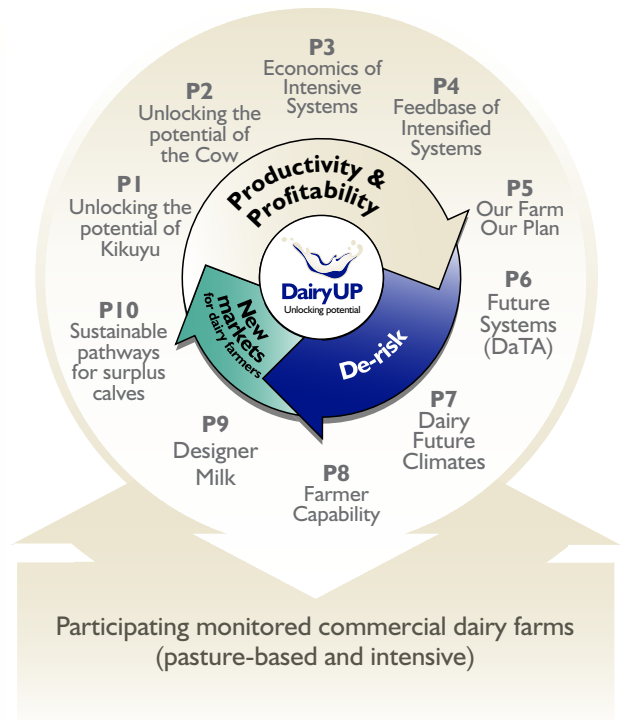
P3
Economics of Intensive Systems

P2
Unlocking the potential of the Cow

P4
Feedbase of Intensified Systems

P1
Unlocking the potential of Kikuyu

Productivity & Profitability

P5
Our Farm Our Plan

DairyUP
Unlocking potential

New markets for dairy farmers

P10
Sustainable pathways for surplus calves

P6
Future Systems (DaTA)

De-risk

P9
Designer Milk

P7
Dairy Future Climates

P8
Farmer Capability

Participating monitored commercial dairy farms (pasture-based and intensive)